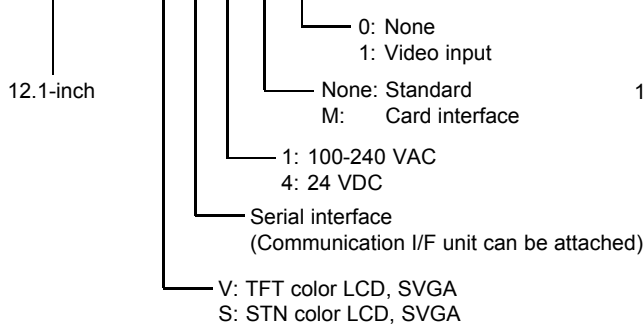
0: None
1: Video input

12.1-inch

None: Standard
M: Card interface

1

1: 100-240 VAC
4: 24 VDC

Serial interface
(Communication I/F unit can be attached)

V: TFT color LCD, SVGA
S: STN color LCD, SVGA